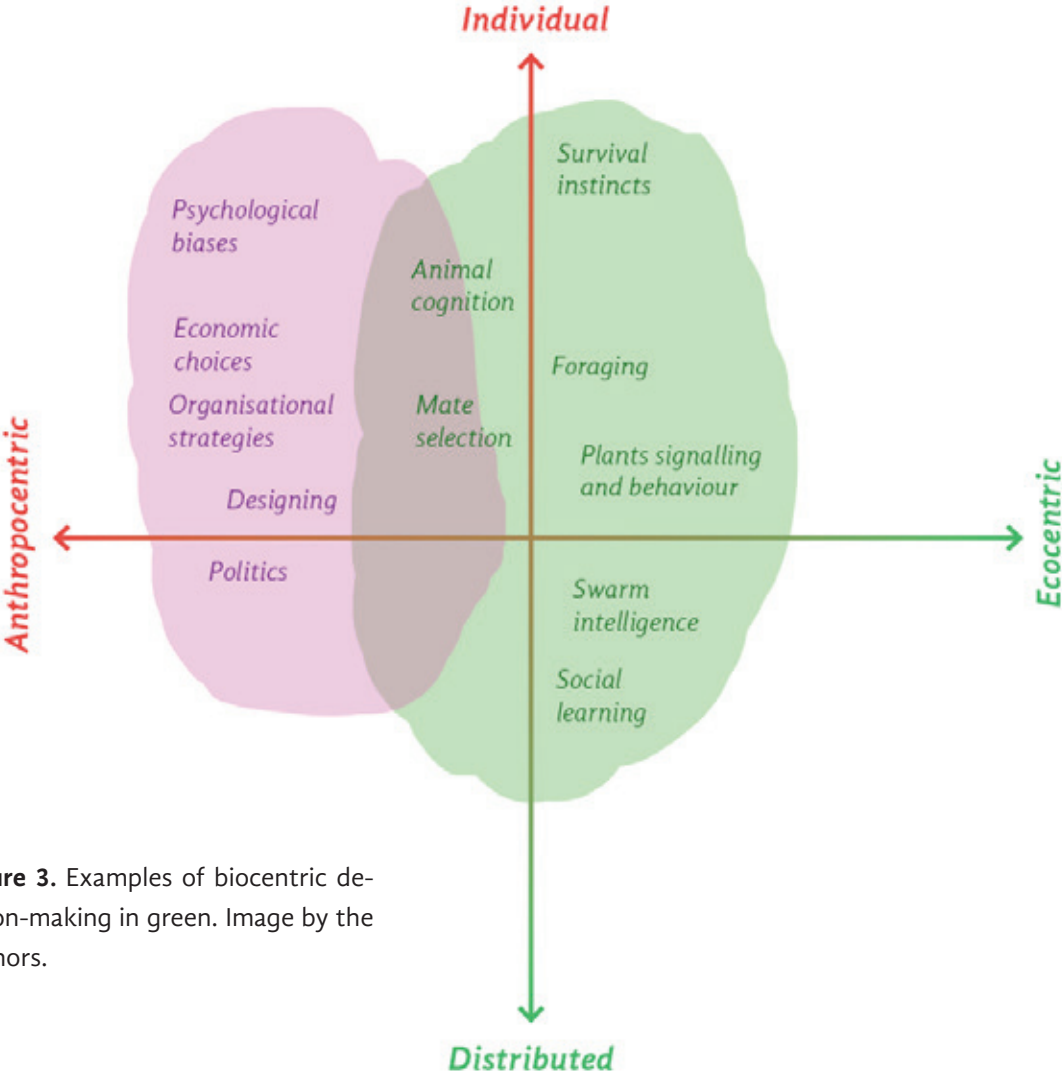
Individual

Survival instincts

Psychological biases

Animal cognition

Economic choices

Foraging

Organisational strategies

Mate selection

Plants signalling and behaviour

Designing

Anthropocentric

Ecocentric

Politics

Swarm intelligence

Social learning

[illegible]re 3. Examples of biocentric decision-making in green. Image by the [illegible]hors.

Distributed